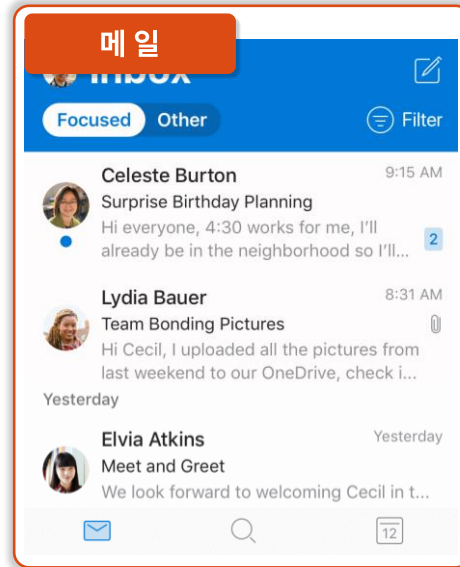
메 일

Inbox

Focused Other

Filter

Celeste Burton 9:15 AM
Surprise Birthday Planning
Hi everyone, 4:30 works for me, I'll already be in the neighborhood so I'll...
2

Lydia Bauer 8:31 AM
Team Bonding Pictures
Hi Cecil, I uploaded all the pictures from last weekend to our OneDrive, check i...

Yesterday

Elvia Atkins Yesterday
Meet and Greet
We look forward to welcoming Cecil in t...

12